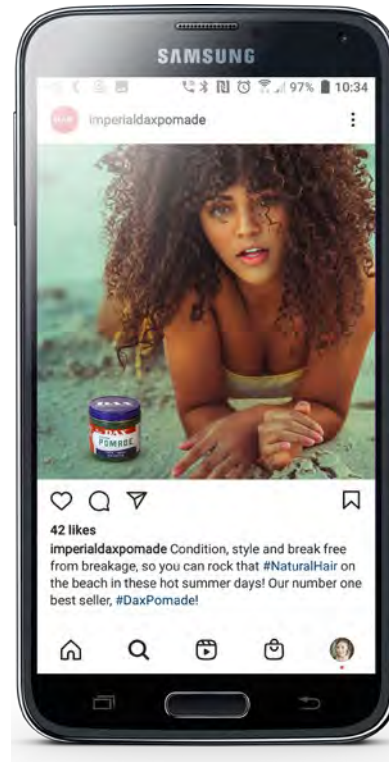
SAMSUNG

97% 10:34

imperialdaxpomade

DAX
POMADE

42 likes

imperialdaxpomade Condition, style and break free from breakage, so you can rock that #NaturalHair on the beach in these hot summer days! Our number one best seller, #DaxPomade!